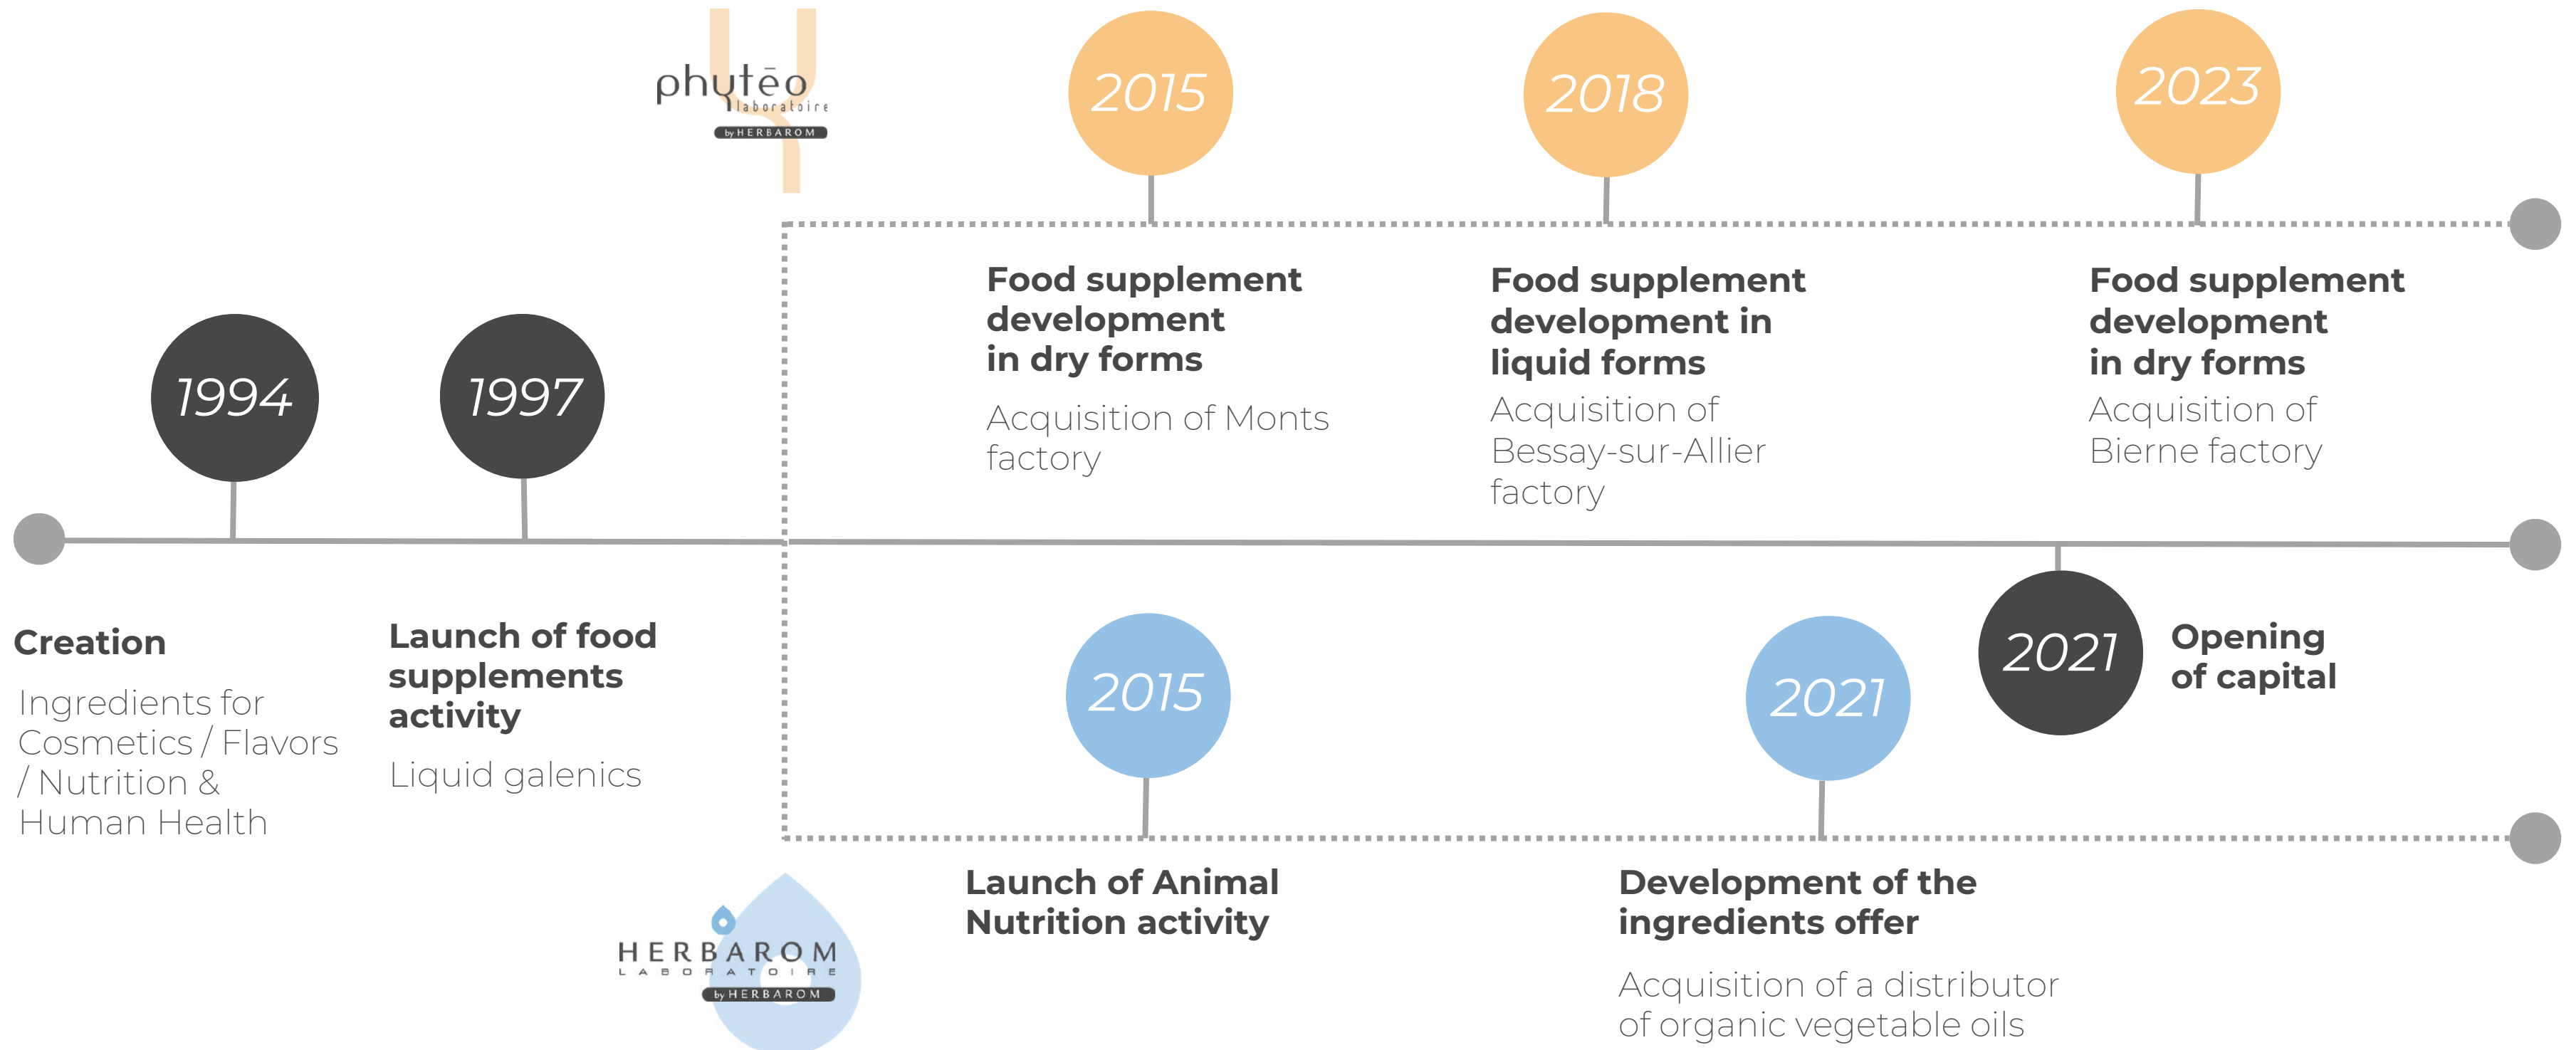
phytēo
laboratoire
by HERBAROM

2015

Food supplement development in dry forms

Acquisition of Monts factory

2018

Food supplement development in liquid forms

Acquisition of Bessay-sur-Allier factory

2023

Food supplement development in dry forms

Acquisition of Bierne factory

1994

Creation

Ingredients for Cosmetics / Flavors / Nutrition & Human Health

1997

Launch of food supplements activity

Liquid galenics

2015

Launch of Animal Nutrition activity

2021

Development of the ingredients offer

Acquisition of a distributor of organic vegetable oils

2021

Opening of capital

HERBAROM
LABORATOIRE
by HERBAROM